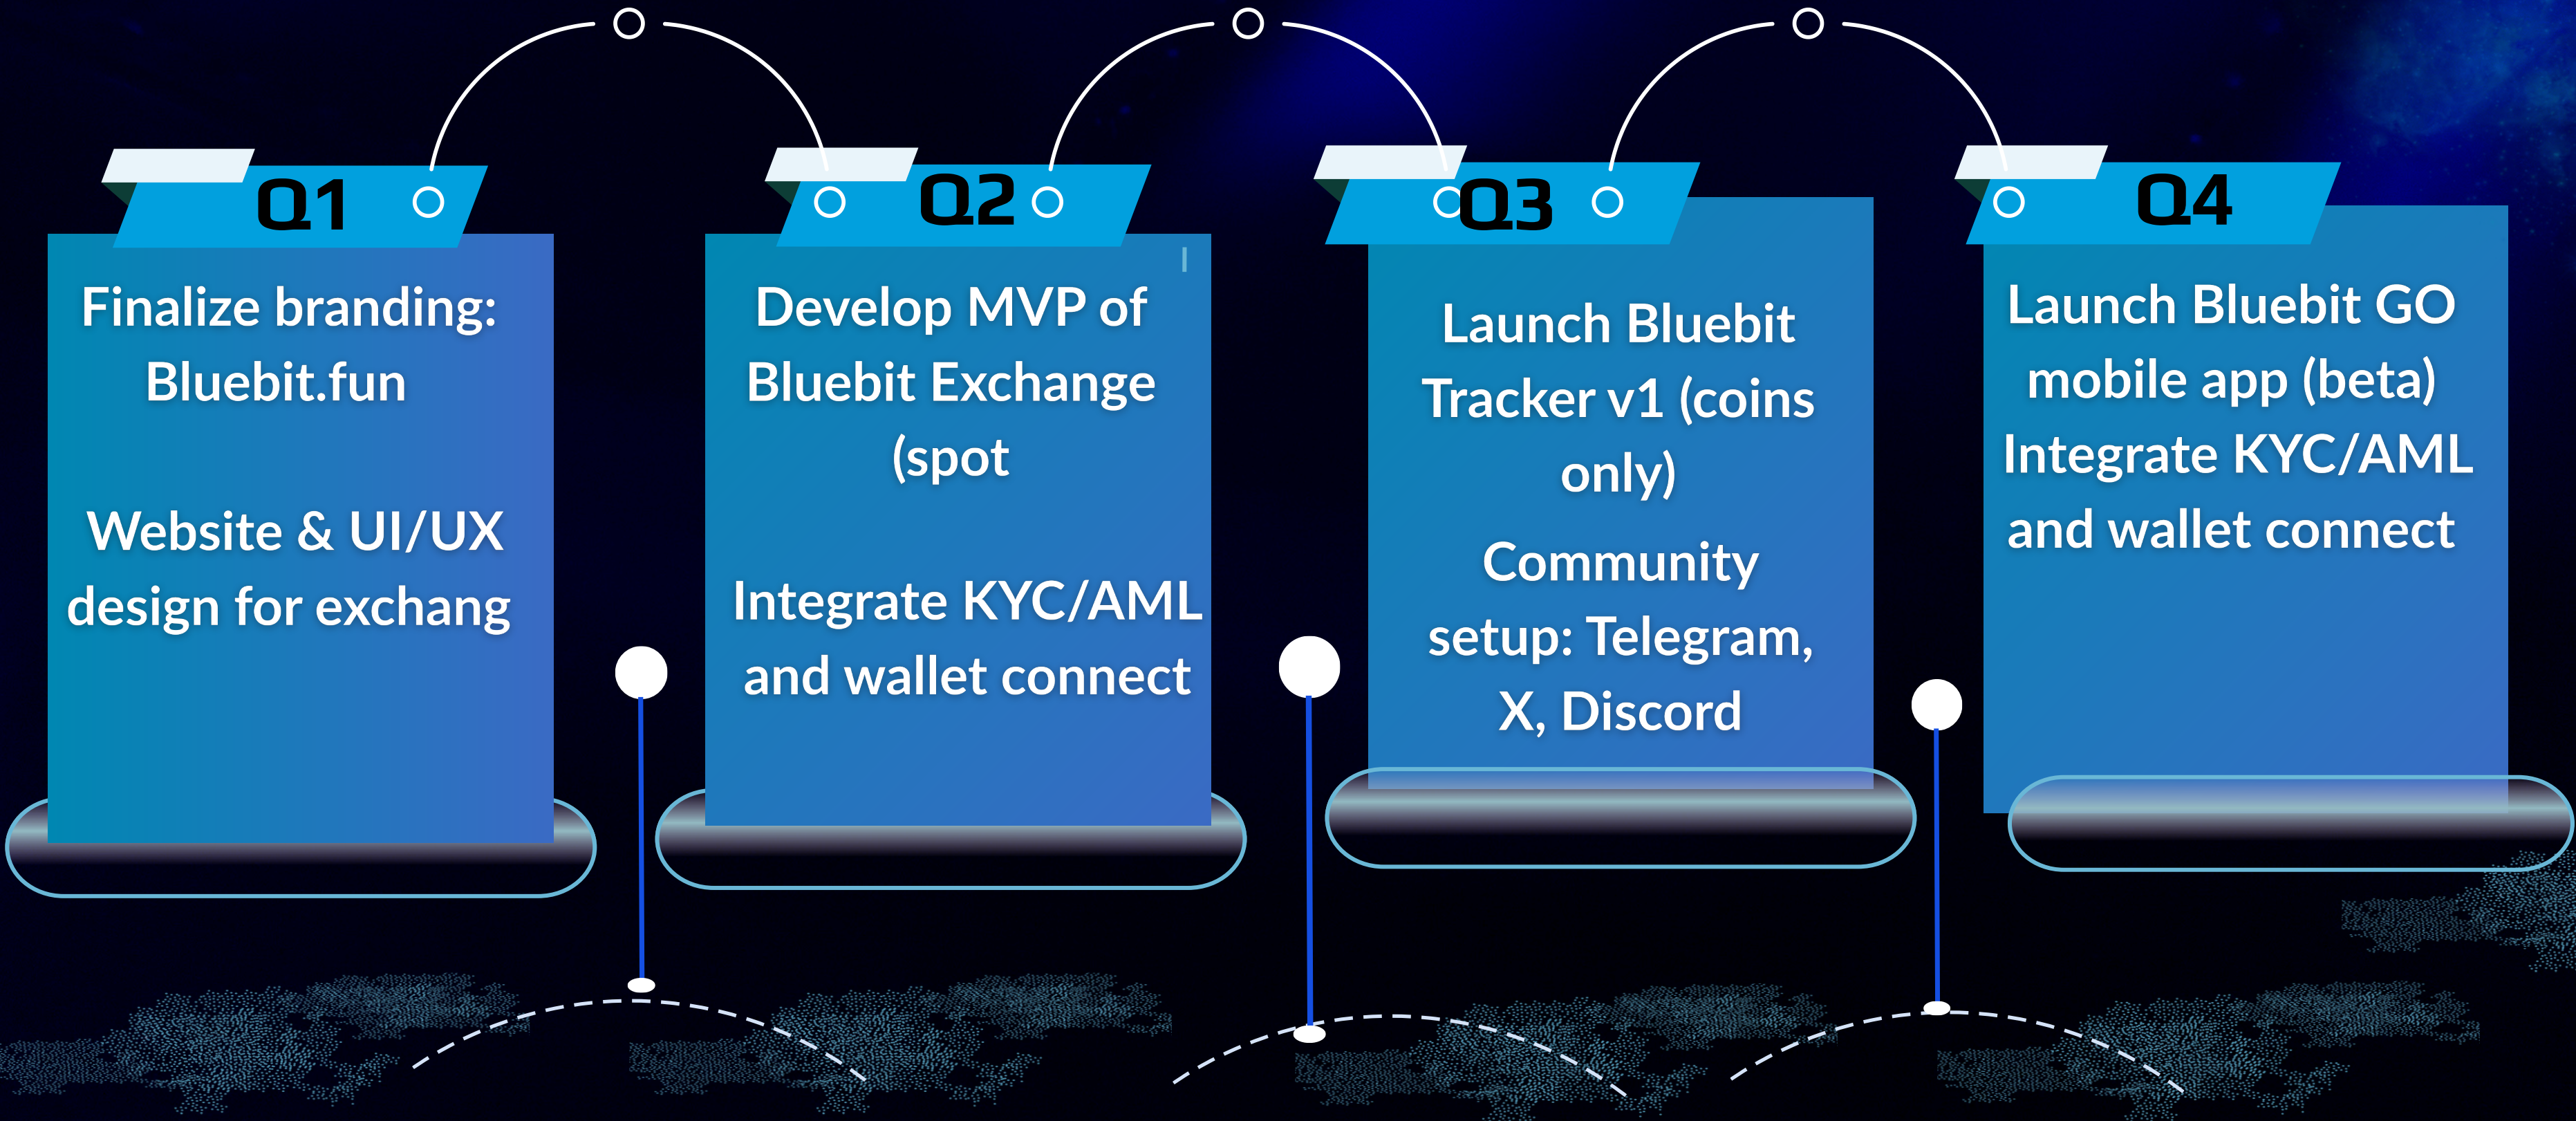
Q1

Finalize branding: Bluebit.fun

Website & UI/UX design for exchang

Q2

Develop MVP of Bluebit Exchange (spot

Integrate KYC/AML and wallet connect

Q3

Launch Bluebit Tracker v1 (coins only)

Community setup: Telegram, X, Discord

Q4

Launch Bluebit GO mobile app (beta) Integrate KYC/AML and wallet connect